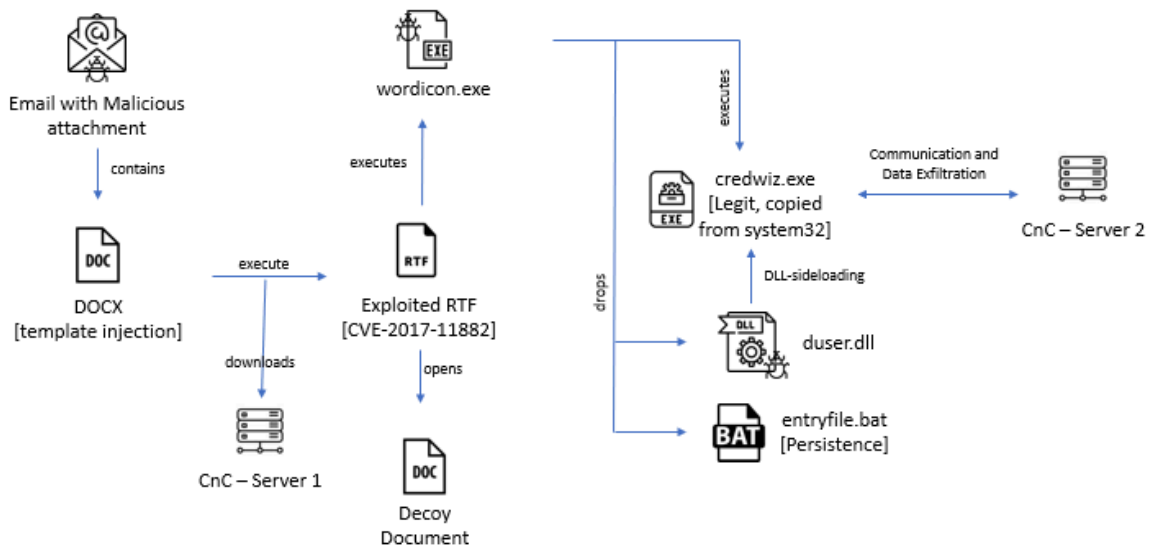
Email with Malicious attachment

contains

DOC

DOCX
[template injection]

execute

downloads

CnC – Server 1

EXE

wordicon.exe

executes

RTF

Exploited RTF
[CVE-2017-11882]

opens

DOC

Decoy Document

drops

executes

EXE

credwiz.exe
[Legit, copied from system32]

DLL-sideloading

DLL

duser.dll

BAT

entryfile.bat
[Persistence]

Communication and Data Exfiltration

CnC – Server 2